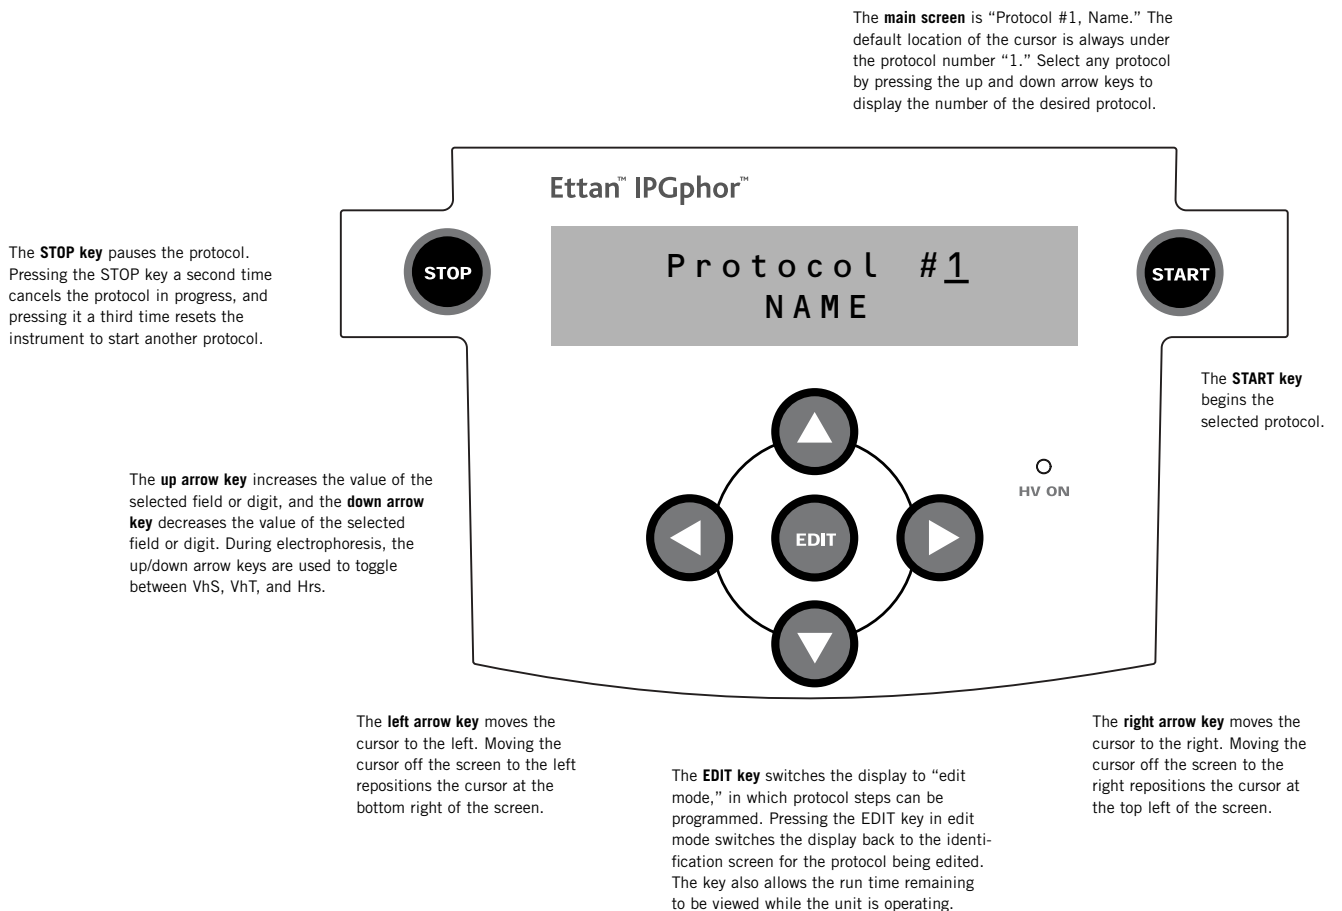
The main screen is "Protocol #1, Name." The default location of the cursor is always under the protocol number "1." Select any protocol by pressing the up and down arrow keys to display the number of the desired protocol.

Ettan™ IPGphor™

The STOP key pauses the protocol. Pressing the STOP key a second time cancels the protocol in progress, and pressing it a third time resets the instrument to start another protocol.

STOP

Protocol #1
NAME

START

The START key begins the selected protocol.

HV ON

The up arrow key increases the value of the selected field or digit, and the down arrow key decreases the value of the selected field or digit. During electrophoresis, the up/down arrow keys are used to toggle between VhS, VhT, and Hrs.

EDIT

The left arrow key moves the cursor to the left. Moving the cursor off the screen to the left repositions the cursor at the bottom right of the screen.

The EDIT key switches the display to "edit mode," in which protocol steps can be programmed. Pressing the EDIT key in edit mode switches the display back to the identification screen for the protocol being edited. The key also allows the run time remaining to be viewed while the unit is operating.

The right arrow key moves the cursor to the right. Moving the cursor off the screen to the right repositions the cursor at the top left of the screen.